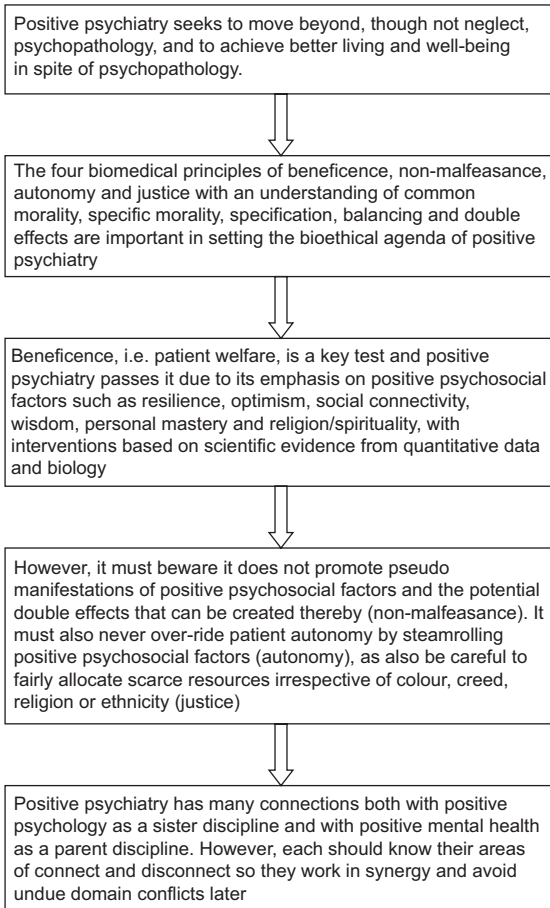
Positive psychiatry seeks to move beyond, though not neglect, psychopathology, and to achieve better living and well-being in spite of psychopathology.

The four biomedical principles of beneficence, non-malfeasance, autonomy and justice with an understanding of common morality, specific morality, specification, balancing and double effects are important in setting the bioethical agenda of positive psychiatry

Beneficence, i.e. patient welfare, is a key test and positive psychiatry passes it due to its emphasis on positive psychosocial factors such as resilience, optimism, social connectivity, wisdom, personal mastery and religion/spirituality, with interventions based on scientific evidence from quantitative data and biology

However, it must beware it does not promote pseudo manifestations of positive psychosocial factors and the potential double effects that can be created thereby (non-malfeasance). It must also never over-ride patient autonomy by steamrolling positive psychosocial factors (autonomy), as also be careful to fairly allocate scarce resources irrespective of colour, creed, religion or ethnicity (justice)

Positive psychiatry has many connections both with positive psychology as a sister discipline and with positive mental health as a parent discipline. However, each should know their areas of connect and disconnect so they work in synergy and avoid undue domain conflicts later